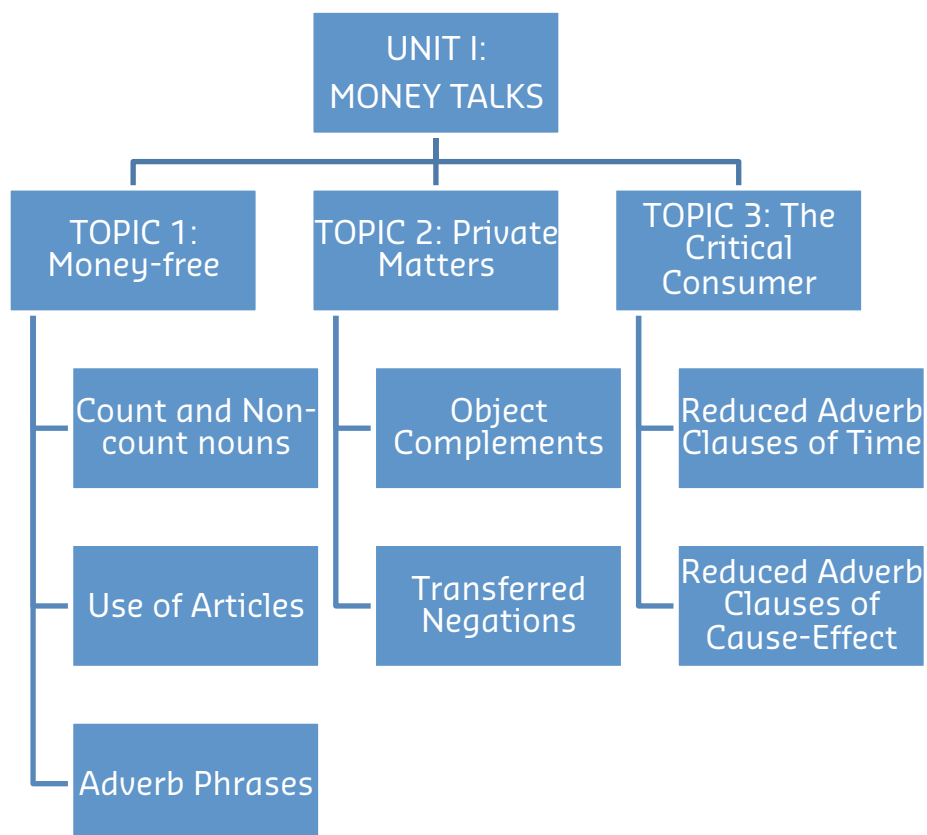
UNIT I: MONEY TALKS

TOPIC 1: Money-free

Count and Non-count nouns

Use of Articles

Adverb Phrases

TOPIC 2: Private Matters

Object Complements

Transferred Negations

TOPIC 3: The Critical Consumer

Reduced Adverb Clauses of Time

Reduced Adverb Clauses of Cause-Effect